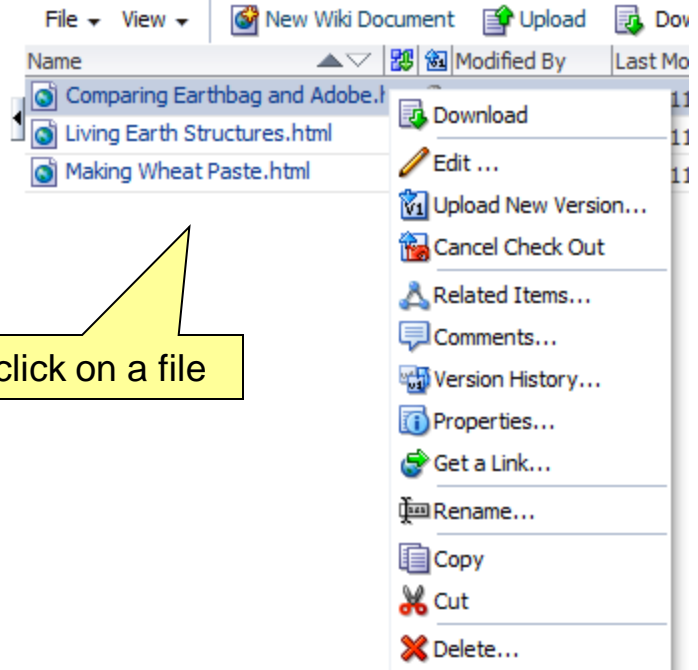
File ▾ View ▾ New Wiki Document Upload Dow

| Name | Modified By | Last Mo |
|---|---|---|
| Comparing Earthbag and Adobe.h | | 11 |
| Living Earth Structures.html | | 11 |
| Making Wheat Paste.html | | 11 |

click on a file

Download
Edit ...
Upload New Version...
Cancel Check Out
Related Items...
Comments...
Version History...
Properties...
Get a Link...
Rename...
Copy
Cut
Delete...